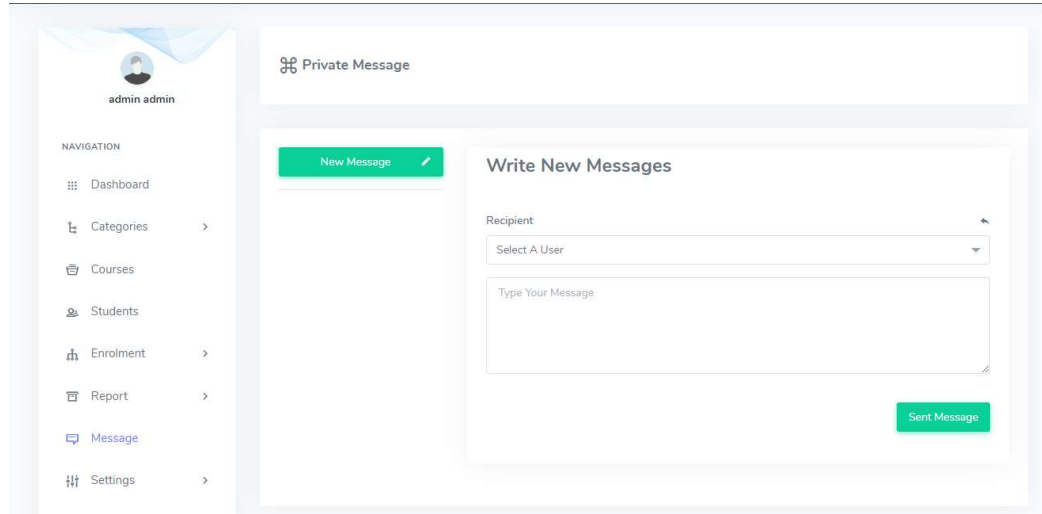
admin admin

NAVIGATION

Dashboard

Categories

Courses

Students

Enrolment

Report

Message

Settings

Private Message

New Message

Write New Messages

Recipient

Select A User

Type Your Message

Sent Message